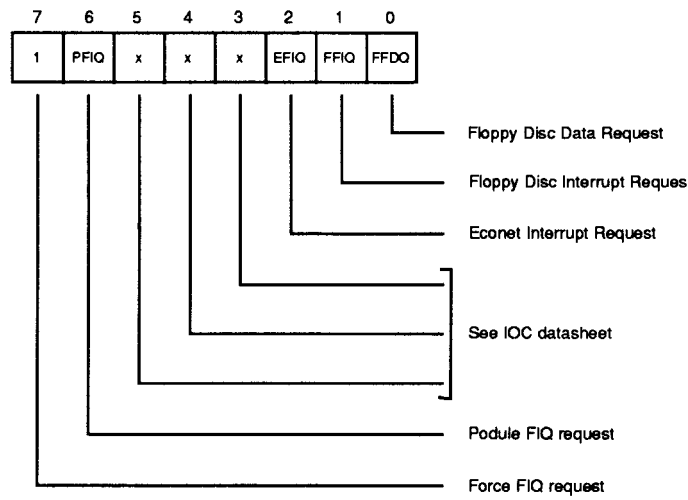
| 7 | 6 | 5 | 4 | 3 | 2 | 1 | 0 |
|---|---|---|---|---|---|---|---|
| 1 | PFIQ | x | x | x | EFIQ | FFIQ | FFDQ |

Floppy Disc Data Request

Floppy Disc Interrupt Reques

Econet Interrupt Request

See IOC datasheet

Podule FIQ request

Force FIQ request